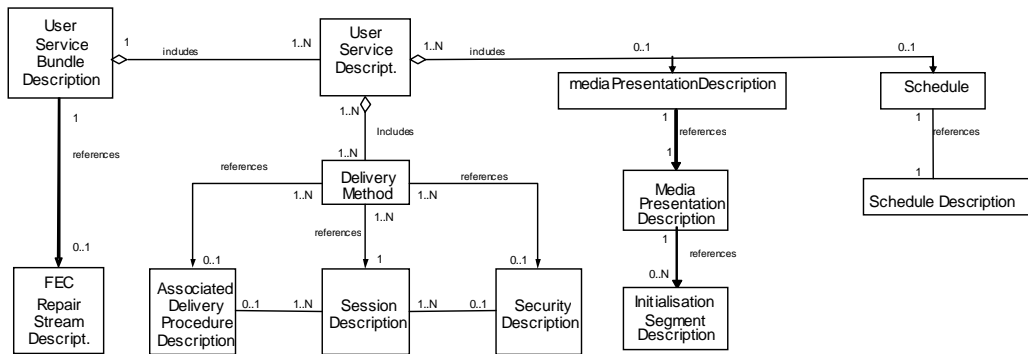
User Service Bundle Description

1

includes

1..N

User Service Descript.

1..N

includes

0..1

0..1

mediaPresentationDescription

Schedule

1

references

1..N

Includes

1

references

1

references

1..N

references

Delivery Method

references

1..N

1..N

1..N

references

1

references

1

Schedule Description

Media Presentation Description

1

references

0..N

0..1

0..1

1

0..1

FEC Repair Stream Descript.

Associated Delivery Procedure Description

0..1

1..N

Session Description

1..N

0..1

Security Description

Initialisation Segment Description